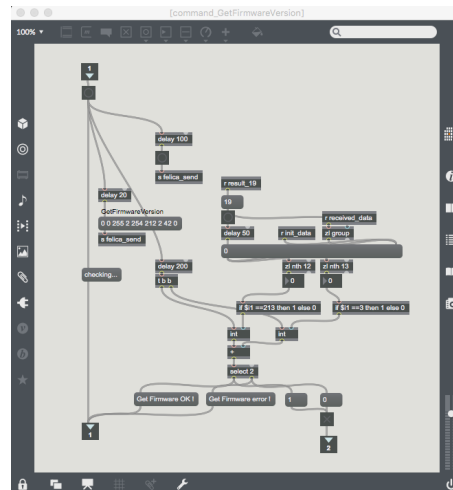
[command_GetFirmwareVersion]

100%

1

delay 100

s felica_send

delay 20

GetFirmwareVersion

0 0 255 2 254 212 2 42 0

s felica_send

checking...

r result_19

19

r received_data

delay 50

r init_data

zl group

0

delay 200

t b b

zl nth 12

zl nth 13

0

0

if $i1 ==213 then 1 else 0

if $i1 ==3 then 1 else 0

int

int

+

select 2

Get Firmware OK !

Get Firmware error !

1

0

1

2